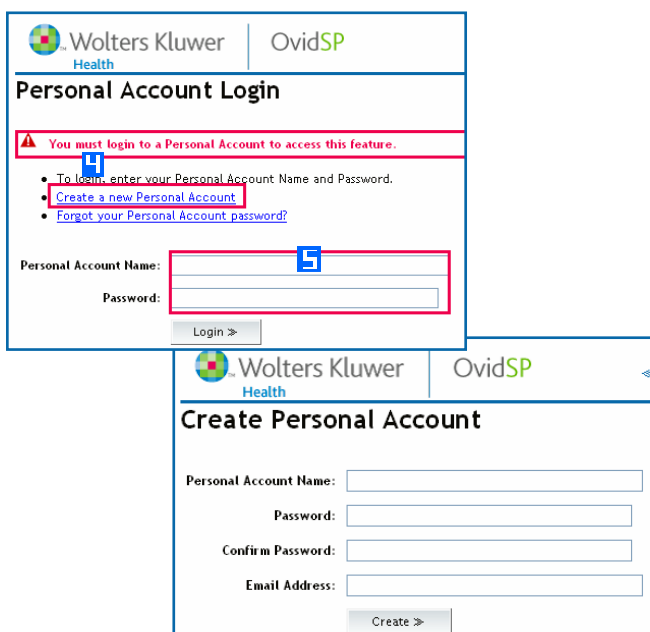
Wolters Kluwer Health | OvidSP

Personal Account Login

You must login to a Personal Account to access this feature.

4

- To login: enter your Personal Account Name and Password.
- Create a new Personal Account
- Forgot your Personal Account password?

5

Personal Account Name:

Password:

Login ≫

Wolters Kluwer Health | OvidSP

Create Personal Account

Personal Account Name:

Password:

Confirm Password:

Email Address:

Create ≫